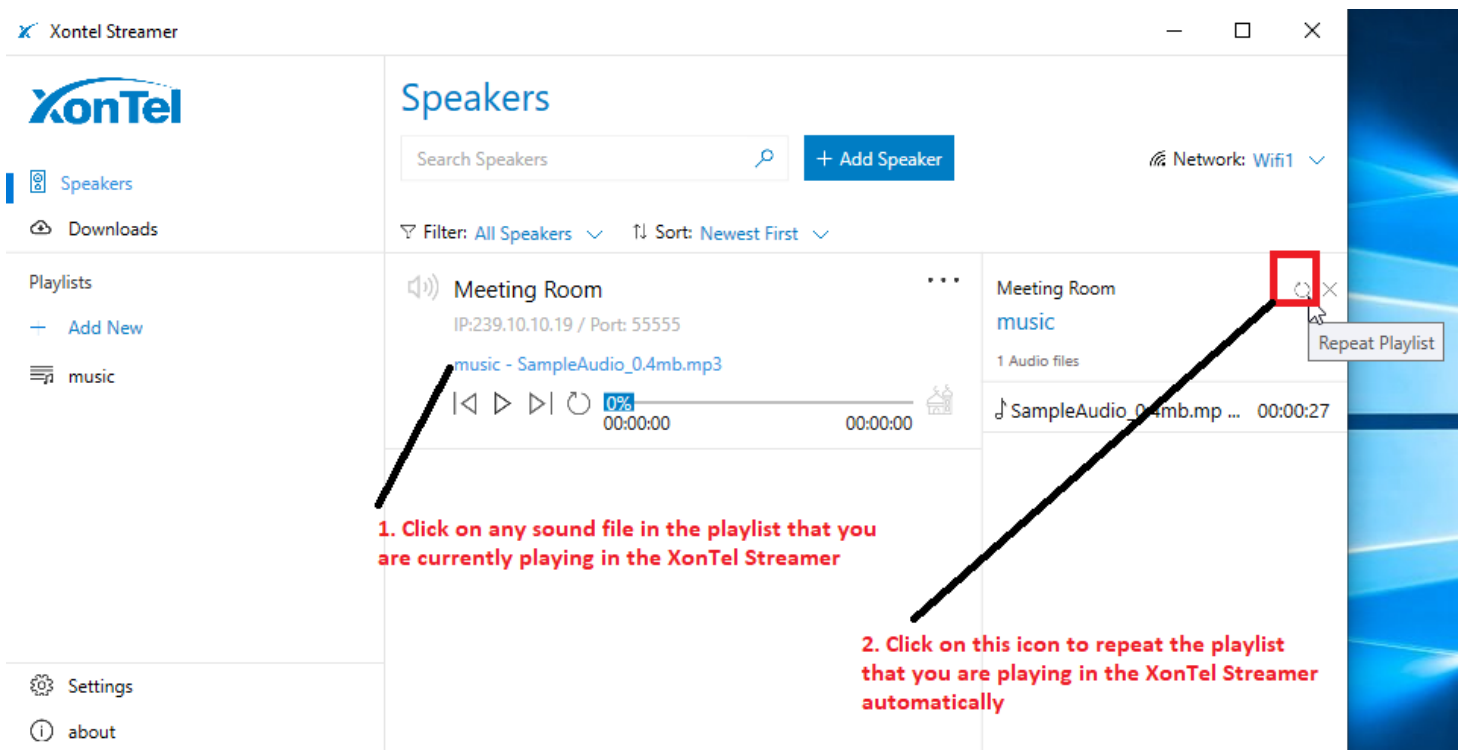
Xontel Streamer

XonTel

Speakers
Downloads

Playlists
Add New
music

Settings
about

Speakers

Search Speakers
+ Add Speaker
Network: Wifi1

Filter: All Speakers
Sort: Newest First

Meeting Room
IP:239.10.10.19 / Port: 55555
music - SampleAudio_0.4mb.mp3
0%
00:00:00
00:00:00

Meeting Room
music
1 Audio files
Repeat Playlist
SampleAudio_0.4mb.mp ...
00:00:27

1. Click on any sound file in the playlist that you are currently playing in the XonTel Streamer

2. Click on this icon to repeat the playlist that you are playing in the XonTel Streamer automatically